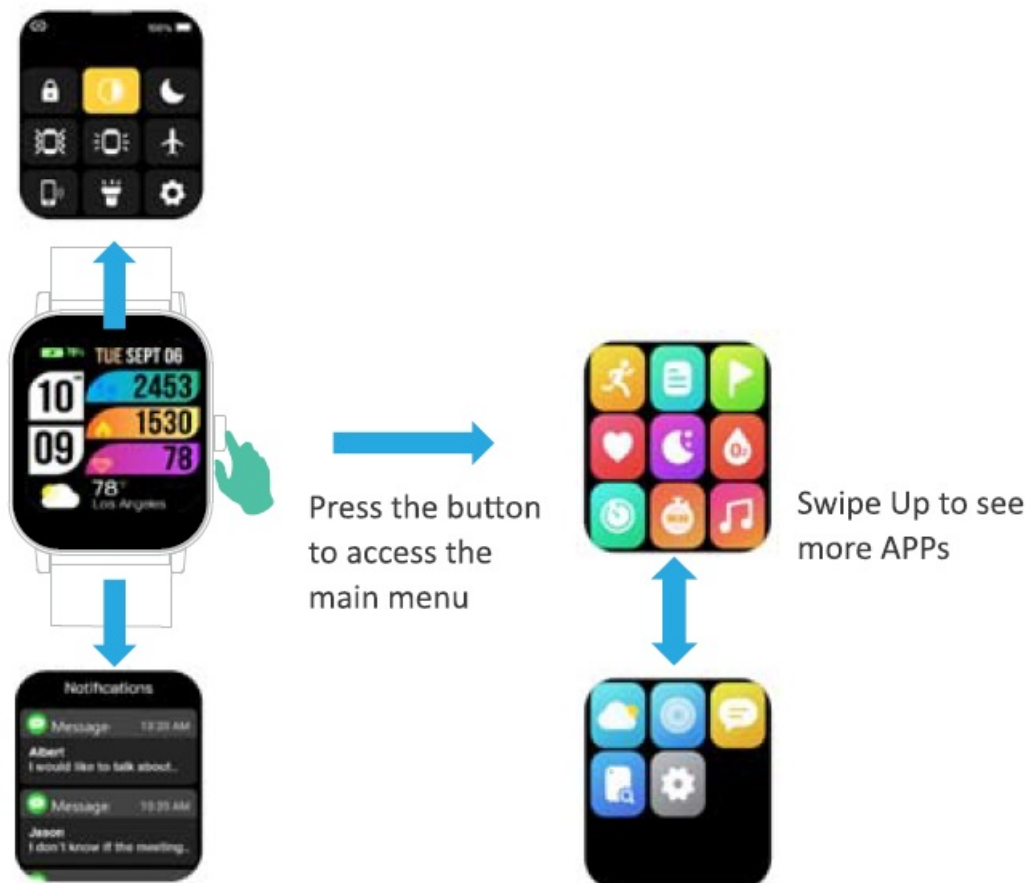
100%

TUE SEPT 06

10

09

2453

1530

78

78°

Los Angeles

Press the button to access the main menu

Swipe Up to see more APPs

$O_2$

Notifications

Message 10:20 AM

Albert

I would like to talk about...

Message 10:25 AM

Jason

I don't know if the meeting...